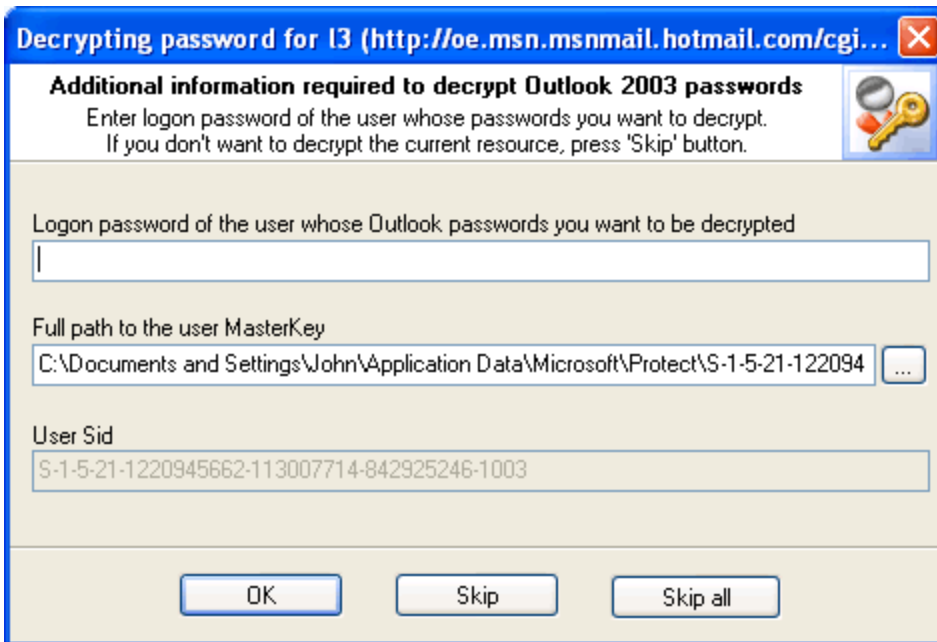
Decrypting password for l3 (http://oe.msn.msnmail.hotmail.com/cgi...

Additional information required to decrypt Outlook 2003 passwords
Enter logon password of the user whose passwords you want to decrypt.
If you don't want to decrypt the current resource, press 'Skip' button.

Logon password of the user whose Outlook passwords you want to be decrypted

Full path to the user MasterKey
C:\Documents and Settings\John\Application Data\Microsoft\Protect\S-1-5-21-122094
...

User Sid
S-1-5-21-1220945662-113007714-842925246-1003

OK
Skip
Skip all